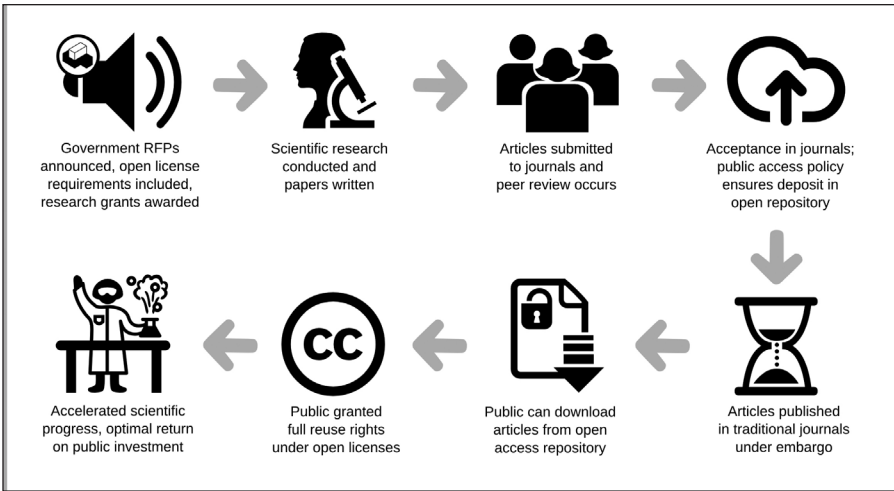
Government RFPs announced, open license requirements included, research grants awarded

Scientific research conducted and papers written

Articles submitted to journals and peer review occurs

Acceptance in journals; public access policy ensures deposit in open repository

CC

Accelerated scientific progress, optimal return on public investment

Public granted full reuse rights under open licenses

Public can download articles from open access repository

Articles published in traditional journals under embargo